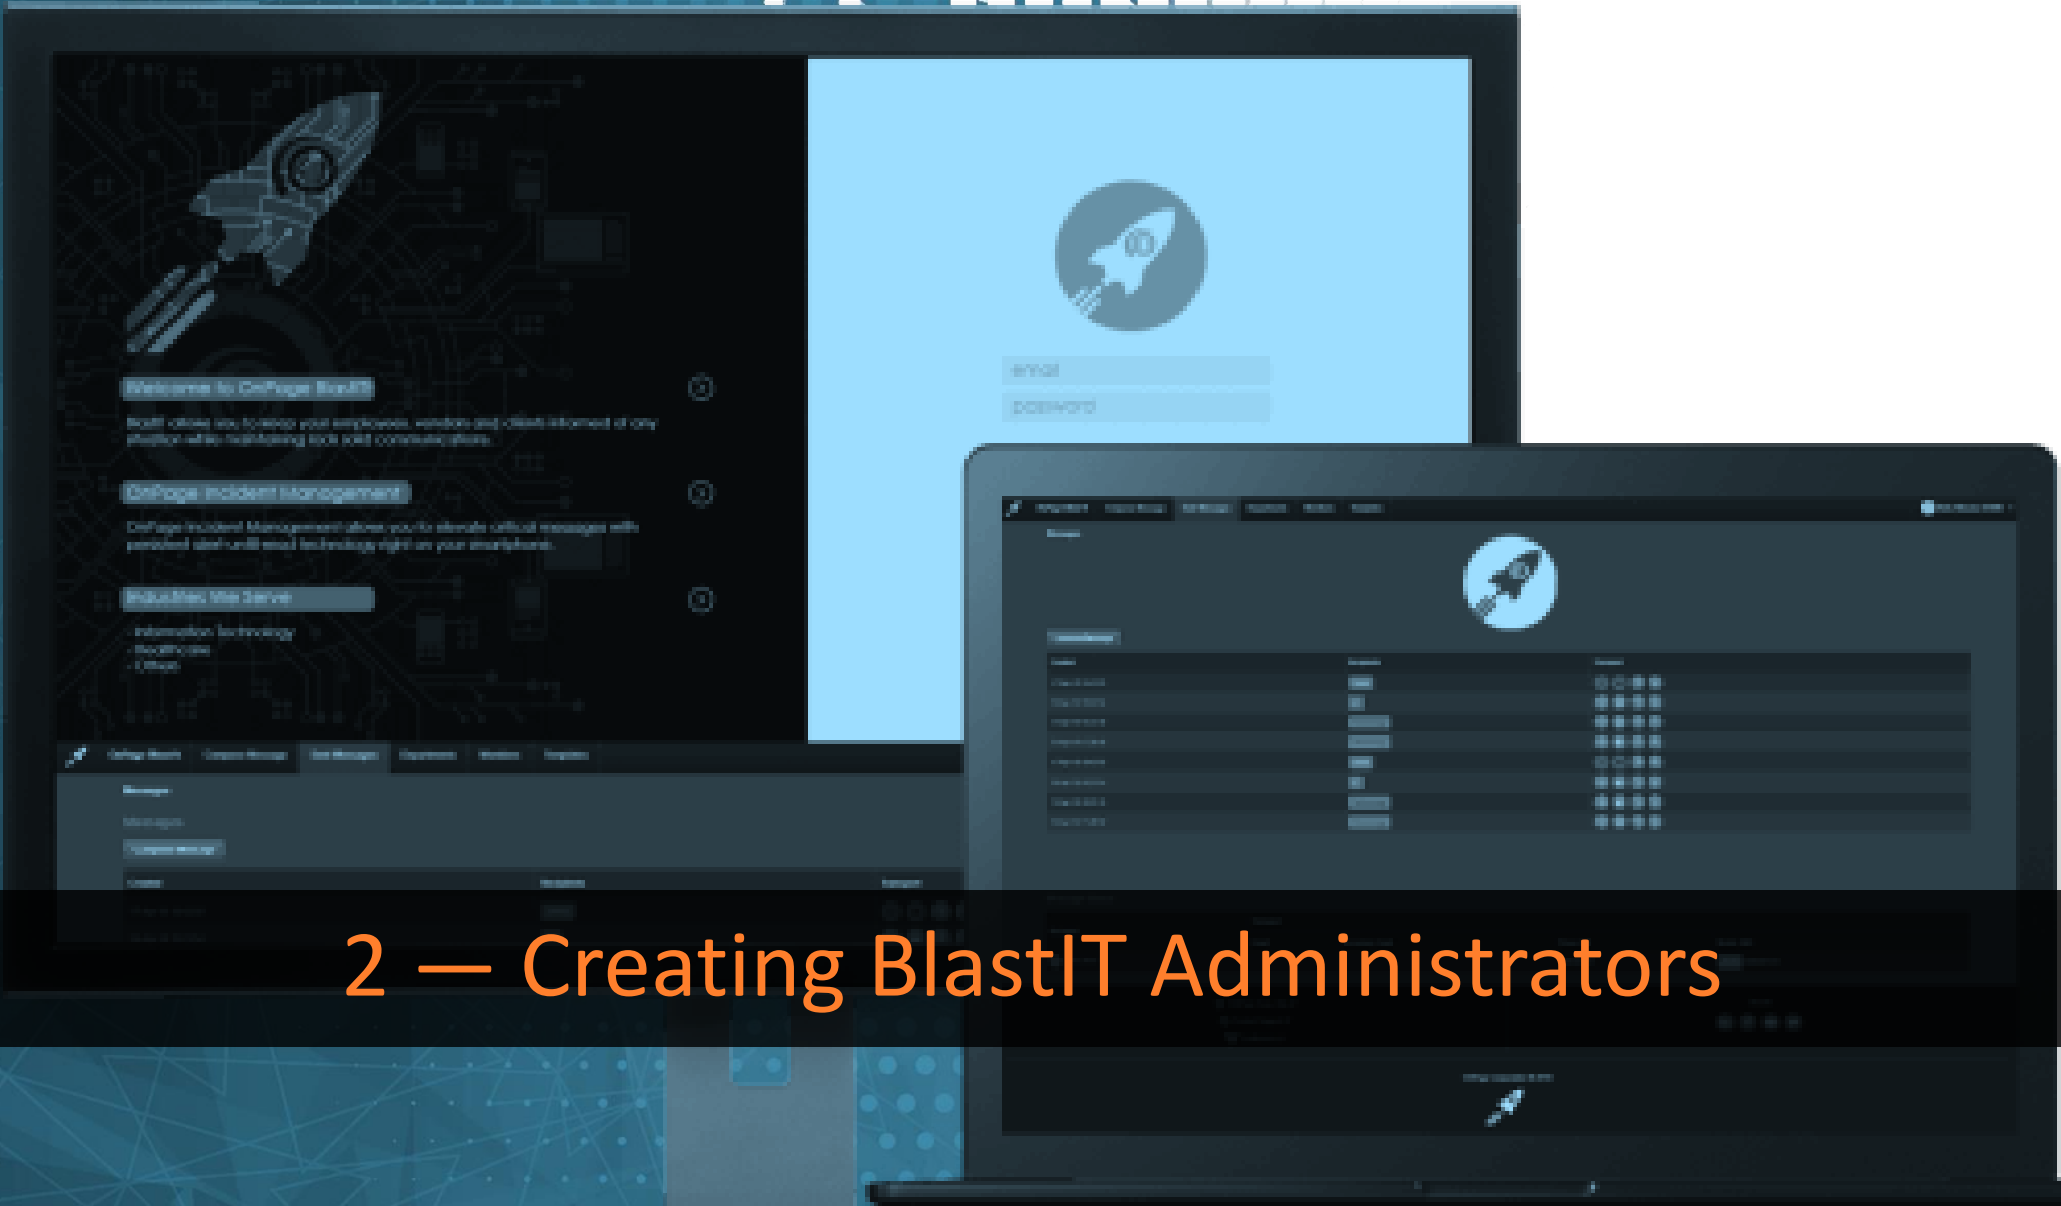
Welcome to OnPage BlastIT

BlastIT allows you to keep your employees, vendors and clients informed of any situation while maintaining lock solid communications.

OnPage Incident Management

OnPage Incident Management allows you to elevate critical messages with persistent alert-until-read technology right on your smartphone.

Industries We Serve

- Information Technology
- Healthcare
- Others

email
password

Messages

2 — Creating BlastIT Administrators